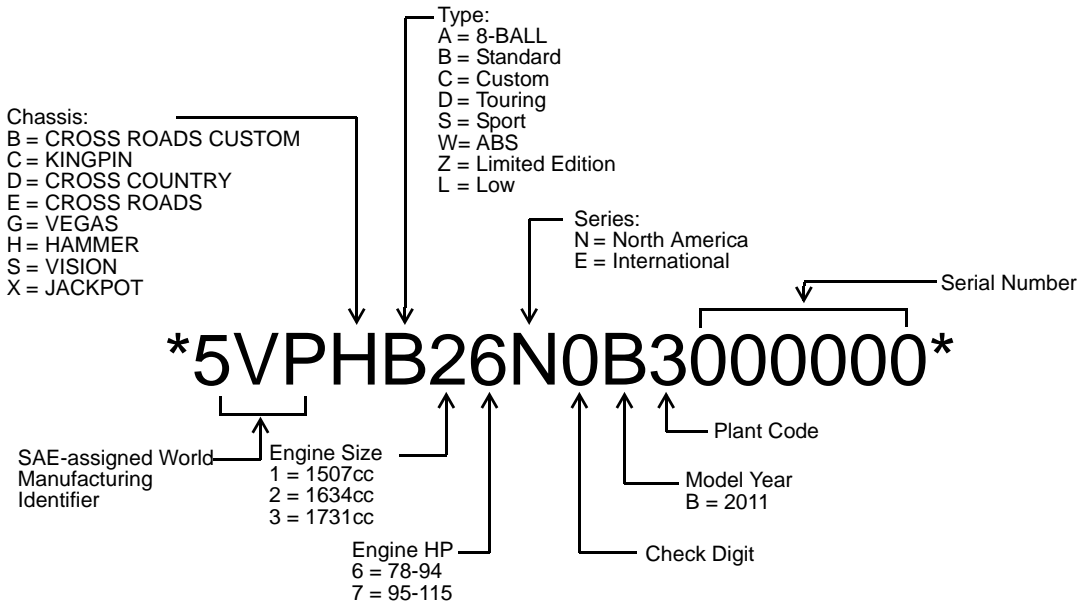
Type:
A = 8-BALL
B = Standard
C = Custom
D = Touring
S = Sport
W= ABS
Z = Limited Edition
L = Low

Chassis:
B = CROSS ROADS CUSTOM
C = KINGPIN
D = CROSS COUNTRY
E = CROSS ROADS
G = VEGAS
H = HAMMER
S = VISION
X = JACKPOT

Series:
N = North America
E = International

Serial Number

*5VPHB26N0B3000000*

SAE-assigned World Manufacturing Identifier

Engine Size
1 = 1507cc
2 = 1634cc
3 = 1731cc

Plant Code

Model Year
B = 2011

Engine HP
6 = 78-94
7 = 95-115

Check Digit